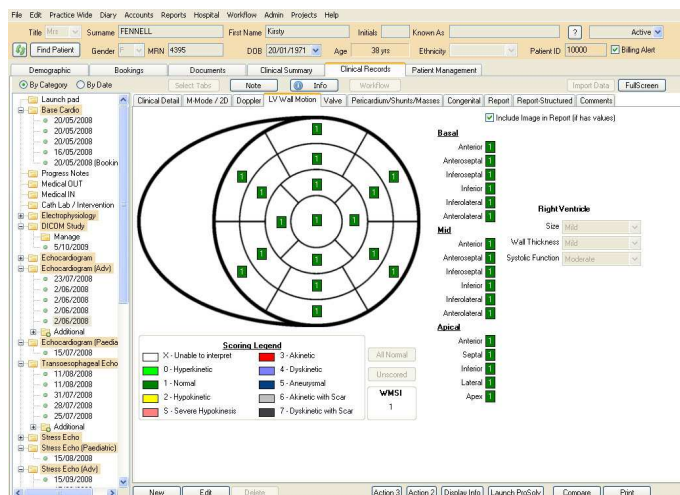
File Edit Practice Wide Diary Accounts Reports Hospital Workflow Admin Projects Help

Title Mrs Surname FENNELL First Name Kirsty Initials Known As ? Active

Find Patient Gender F MRN 4395 DOB 20/01/1971 Age 38 yrs Ethnicity Patient ID 10000 Billing Alert

Demographic Bookings Documents Clinical Summary Clinical Records Patient Management

By Category By Date Select Tabs Note Info Workflow Import Data FullScreen

Launch pad
Base Cardio
20/05/2008
20/05/2008
20/05/2008
16/05/2008
20/05/2008 (Bookin
Progress Notes
Medical OUT
Medical IN
Cath Lab / Intervention
Electrophysiology
DICOM Study
Manage
5/10/2009
Echocardiogram
Echocardiogram (Adv)
23/07/2008
2/06/2008
2/06/2008
2/06/2008
2/06/2008
Additional
Echocardiogram (Paedia
15/07/2008
Transoesophageal Echo
11/08/2008
11/08/2008
31/07/2008
28/07/2008
25/07/2008
Additional
Stress Echo
Stress Echo (Paediatric)
15/08/2008
Stress Echo (Adv)
15/09/2008

Clinical Detail M-Mode / 2D Doppler LV Wall Motion Valve Pericardium/Shunts/Masses Congenital Report Report-Structured Comments

Include Image in Report (if has values)

1 1 1 1 1 1 1 1 1 1 1 1 1 1 1 1 1

Basal
Anterior 1
Anteroseptal 1
Inferoseptal 1
Inferior 1
Inferolateral 1
Anterolateral 1

Mid
Anterior 1
Anteroseptal 1
Inferoseptal 1
Inferior 1
Inferolateral 1
Anterolateral 1

Apical
Anterior 1
Septal 1
Inferior 1
Lateral 1
Apex 1

Right Ventricle
Size Mild
Wall Thickness Mild
Systolic Function Moderate

Scoring Legend
X - Unable to interpret
0 - Hyperkinetic
1 - Normal
2 - Hypokinetic
S - Severe Hypokinesis
3 - Akinetic
4 - Dyskinetic
5 - Aneurysmal
6 - Akinetic with Scar
7 - Dyskinetic with Scar

All Normal
Unscored

WMSI
1

New Edit Delete Action 3 Action 2 Display Info Launch ProSolv Compare Print